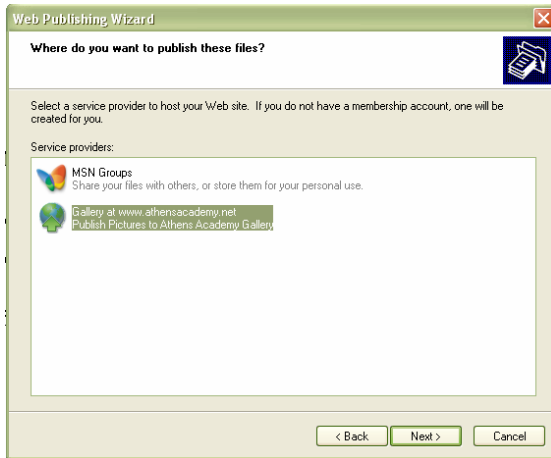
Web Publishing Wizard

Where do you want to publish these files?

Select a service provider to host your Web site. If you do not have a membership account, one will be created for you.

Service providers:

MSN Groups
Share your files with others, or store them for your personal use.

Gallery at www.athensacademy.net
Publish Pictures to Athens Academy Gallery

< Back Next > Cancel